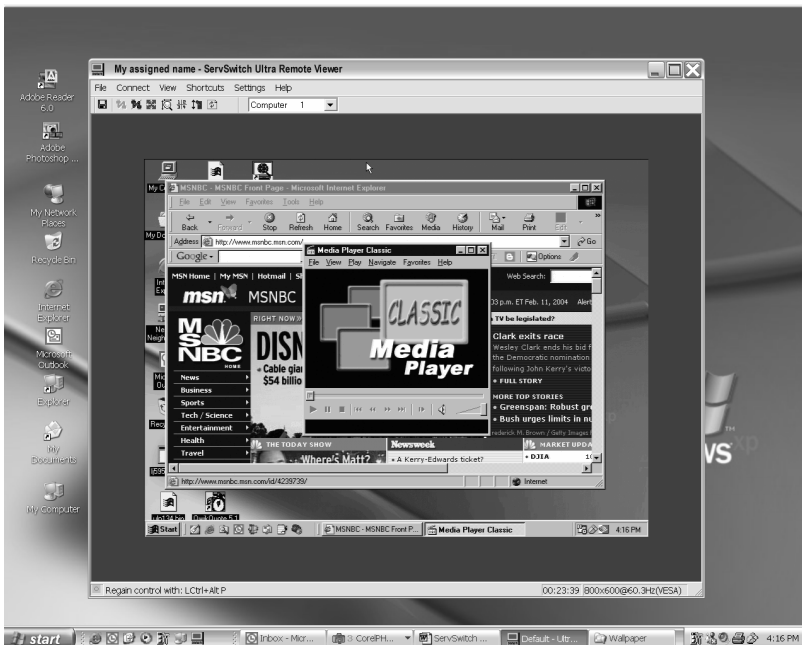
Adobe Reader 6.0

Adobe Photoshop ...

My Network Places

Recycle Bin

Internet Explorer

Microsoft Outlook

Explorer

My Documents

My Computer

My assigned name - ServSwitch Ultra Remote Viewer

File Connect View Shortcuts Settings Help

Computer 1

MSNBC - MSNBC Front Page - Microsoft Internet Explorer

File Edit View Favorites Tools Help

Back Forward Stop Refresh Home Search Favorites Media History Mail Print Edit

Address http://www.msnbc.msn.com/ Go

Google Options

MSN Home | My MSN | Hotmail | Sh

Web Search:

msn MSNBC

RIGHT NOW»

DISN

• Cable giar $54 billio

News

Business

Sports

Tech / Science

Entertainment

Health

Travel

THE TODAY SHOW

Where's Matt?

Newsweek

• A Kerry-Edwards ticket?

MARKET UPDA

• DJIA

03 p.m. ET Feb. 11, 2004 Alert

• TV be legislated?

Clark exits race

Wesley Clark ends his bid f the Democratic nomination following John Kerry's victo

• FULL STORY

MORE TOP STORIES

• Greenspan: Robust gr

• Bush urges limits in nu

Frederick M. Brown / Getty Images

Media Player Classic

File View Play Navigate Favorites Help

CLASSIC

Media Player

http://www.msnbc.msn.com/id/4239739/

Internet

Start

MSNBC - MSNBC Front P...

Media Player Classic

4:16 PM

Regain control with: LCtrl+Alt P

00:23:39 800x600@60.3Hz(VESA)

start

Inbox - Micr...

3 CorelPH...

ServSwitch ...

Default - Ultr...

Wallpaper

4:16 PM